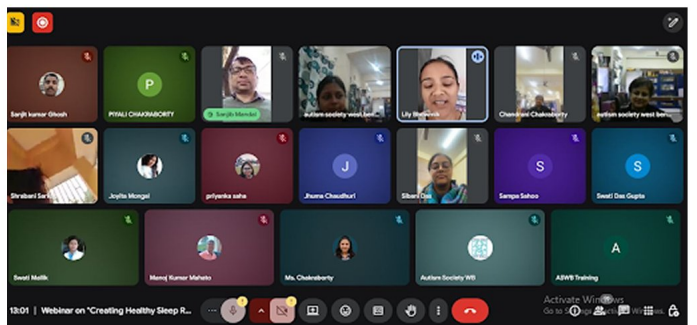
Sanjit kumar Ghosh

P
PIYALI CHAKRABORTY

Sanjib Mandal

autism society west ben...

Lily Bhowmick

Chandrani Chakraborty

autism society west ben...

Shrabani Sar...

Joyita Mongal

priyanka saha

J
Jhuma Chaudhuri

Sibani Das

S
Sampa Sahoo

S
Swati Das Gupta

Swati Mallik

Manoj Kumar Mahato

Ms. Chakraborty

Autism Society WB

A
ASWB Training

13:01 | Webinar on "Creating Healthy Sleep R...

Activate Windows
Go to Settings to activate Windows.